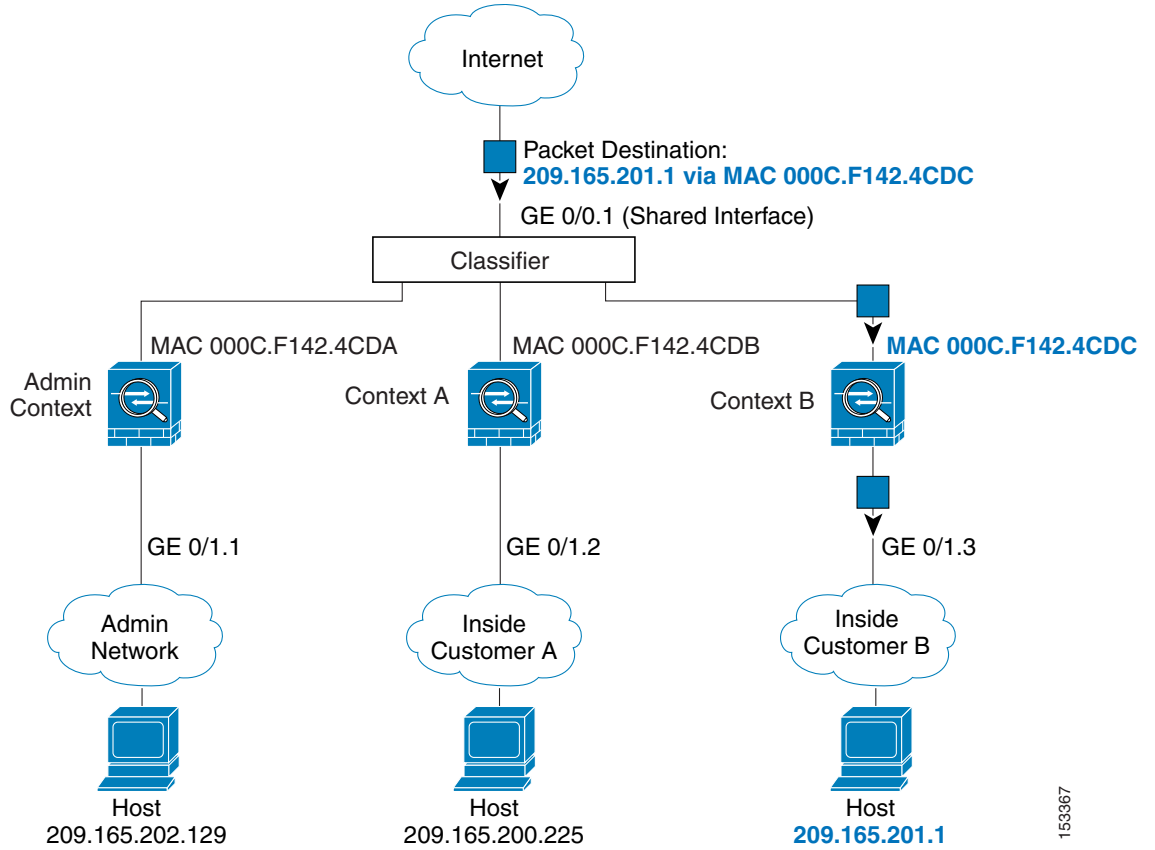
Internet

Packet Destination:
209.165.201.1 via MAC 000C.F142.4CDC

GE 0/0.1 (Shared Interface)

Classifier

MAC 000C.F142.4CDA

MAC 000C.F142.4CDB

MAC 000C.F142.4CDC

Admin Context

Context A

Context B

GE 0/1.1

GE 0/1.2

GE 0/1.3

Admin Network

Inside Customer A

Inside Customer B

Host
209.165.202.129

Host
209.165.200.225

Host
209.165.201.1

153367